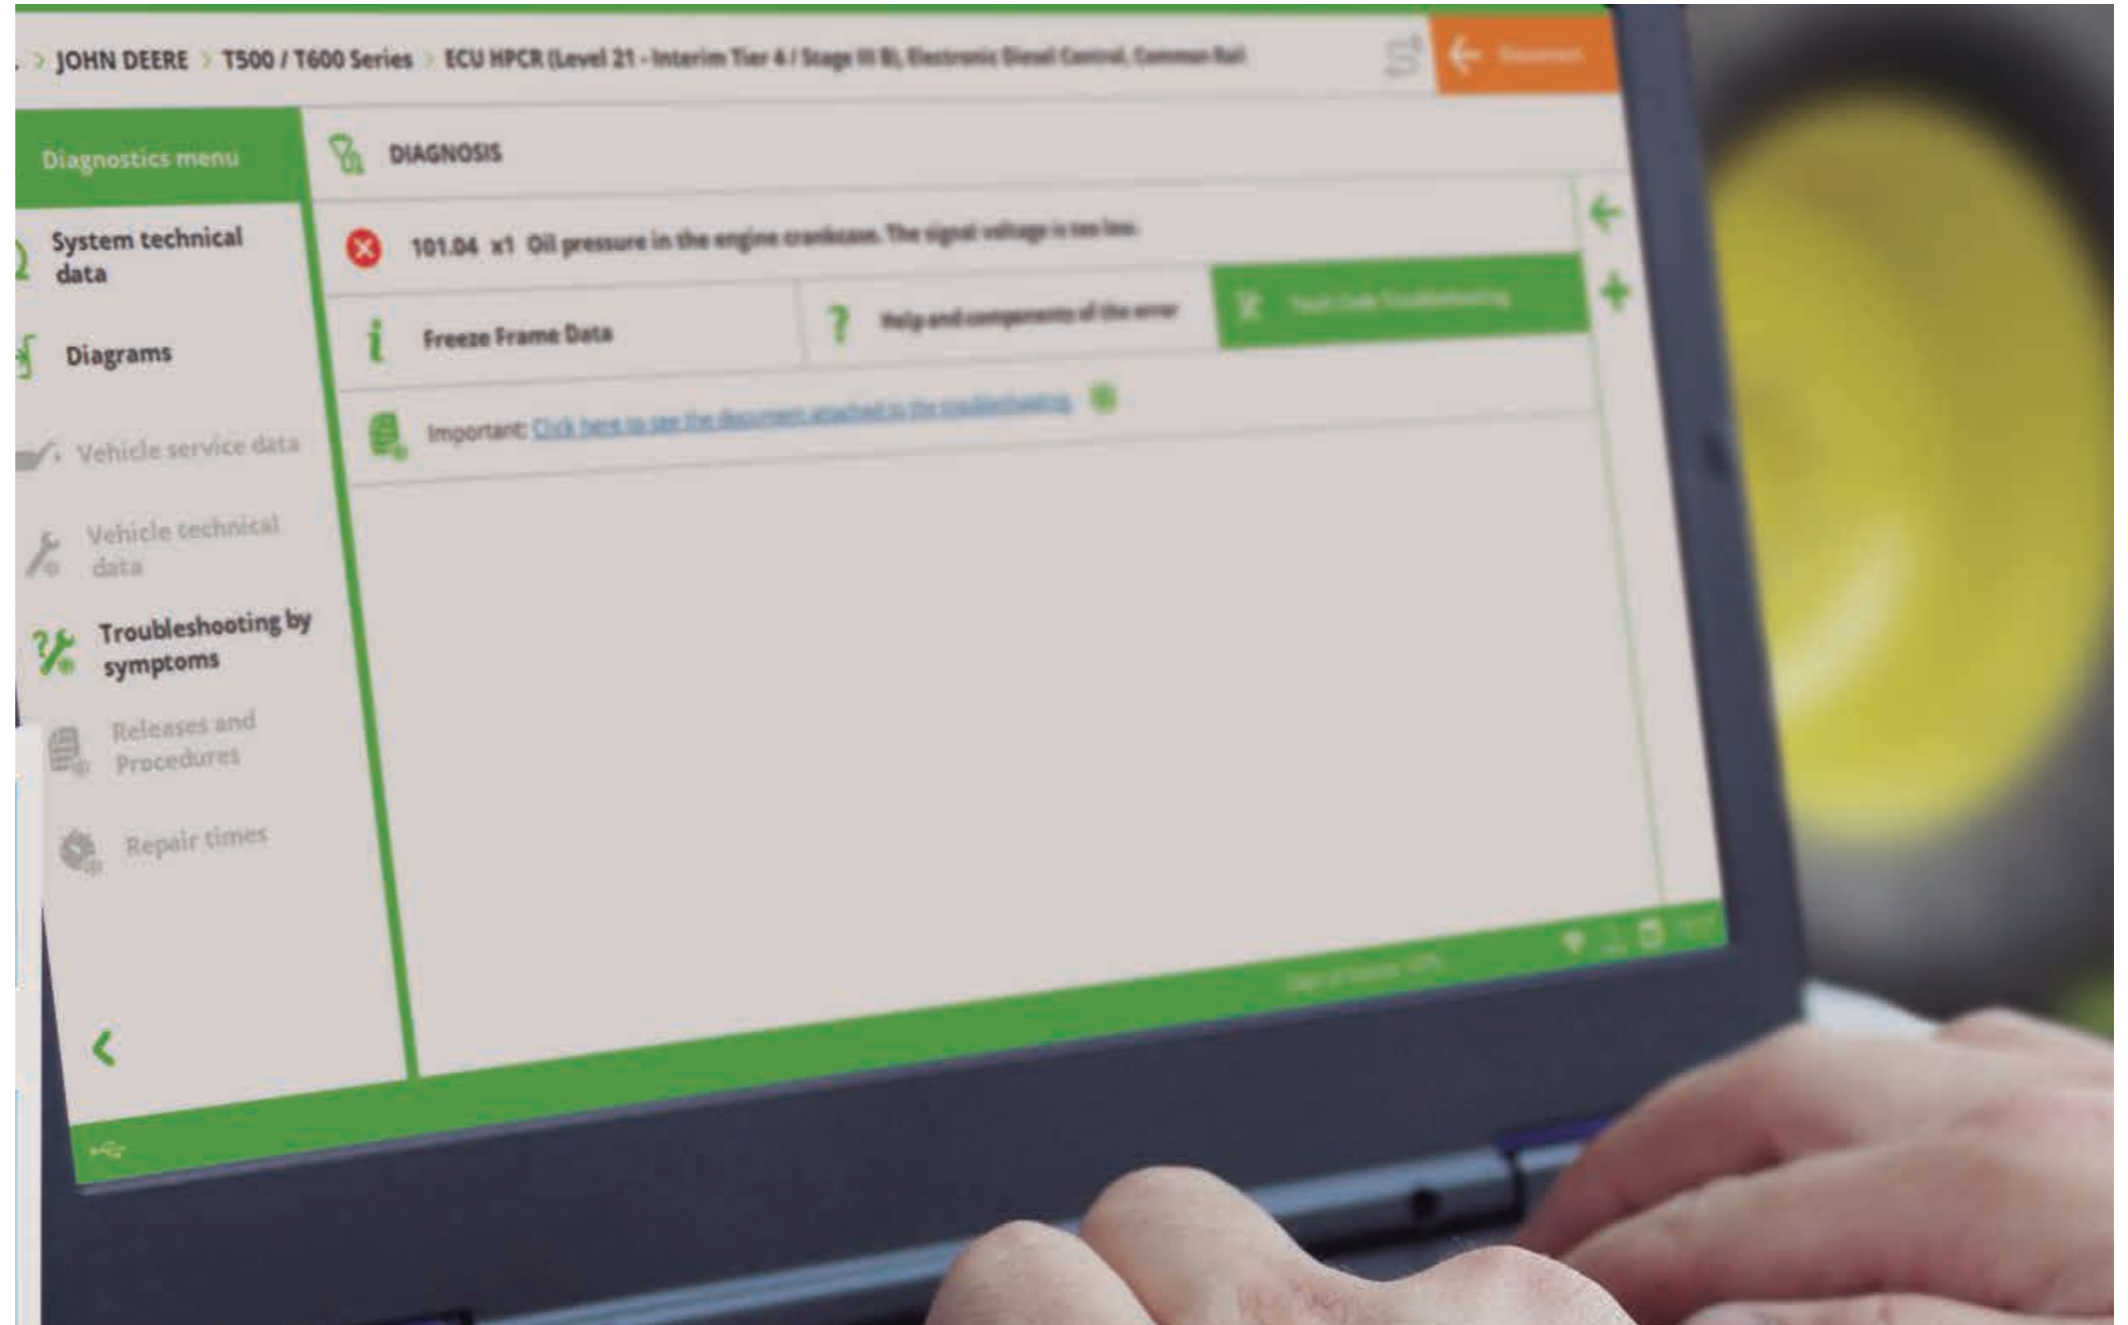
JOHN DEERE > T500 / T600 Series > ECU HPCR (Level 21 - Interim Tier 4 / Stage III B), Electronic Diesel Control, Common Rail

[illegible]

Diagnostics menu

DIAGNOSIS

101.04 x1 Oil pressure in the engine crankcase. The signal voltage is too low.

Freeze Frame Data

Help and components of the error

Fault Code Troubleshooting

Important: Click here to see the document attached to the troubleshooting.

System technical data

Diagrams

Vehicle service data

Vehicle technical data

Troubleshooting by symptoms

Releases and Procedures

Repair times

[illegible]